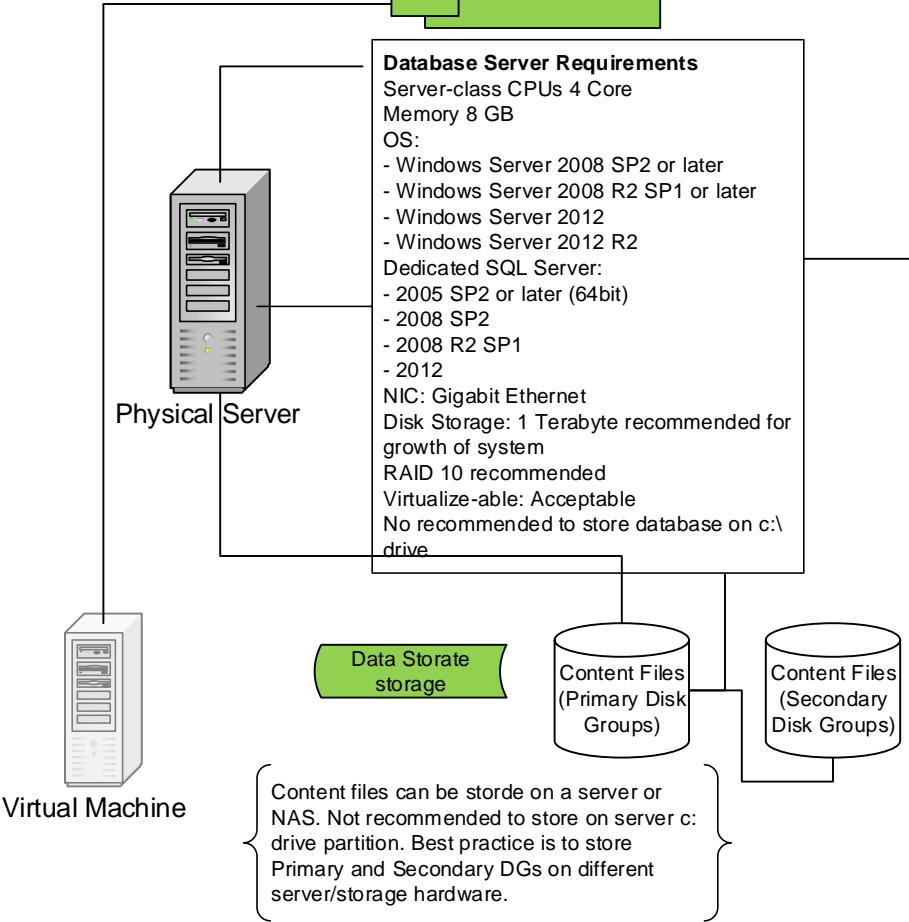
Database Server Requirements
Server-class CPUs 4 Core
Memory 8 GB
OS:
- Windows Server 2008 SP2 or later
- Windows Server 2008 R2 SP1 or later
- Windows Server 2012
- Windows Server 2012 R2
Dedicated SQL Server:
- 2005 SP2 or later (64bit)
- 2008 SP2
- 2008 R2 SP1
- 2012
NIC: Gigabit Ethernet
Disk Storage: 1 Terabyte recommended for growth of system
RAID 10 recommended
Virtualize-able: Acceptable
No recommended to store database on c:\ drive

Physical Server

Virtual Machine

Data Storate storage

Content Files (Primary Disk Groups)

Content Files (Secondary Disk Groups)

Content files can be storde on a server or NAS. Not recommended to store on server c: drive partition. Best practice is to store Primary and Secondary DGs on different server/storage hardware.